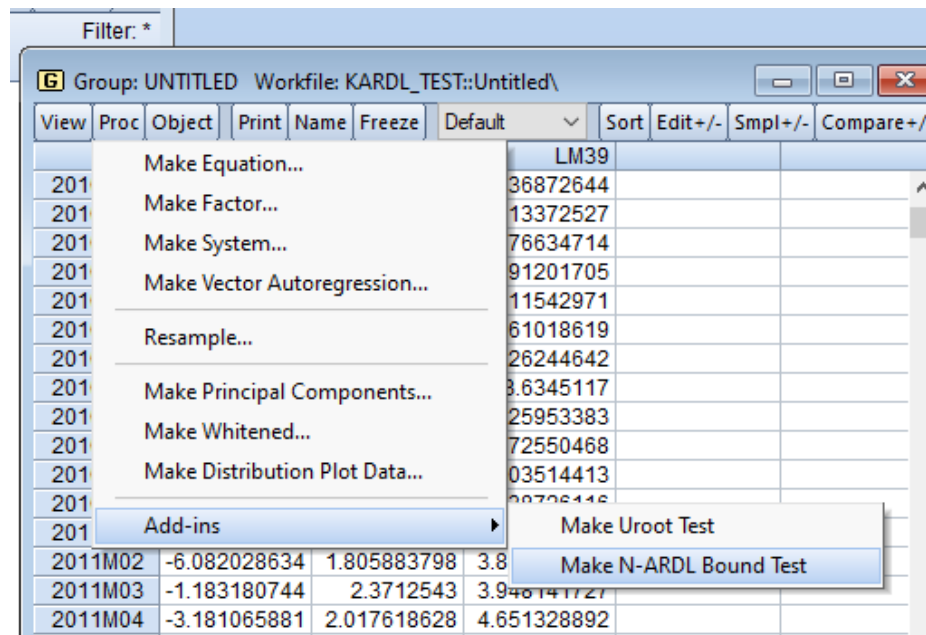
Filter: *

G Group: UNTITLED Workfile: KARDL_TEST::Untitled\

View | Proc | Object | Print | Name | Freeze | Default | Sort | Edit+/- | Smpl+/- | Compare+/

Make Equation...
Make Factor...
Make System...
Make Vector Autoregression...
Resample...
Make Principal Components...
Make Whitened...
Make Distribution Plot Data...
Add-ins

Make Uroot Test
Make N-ARDL Bound Test

| | | | LM39 |
|---|---|---|---|
| 201 | | | 36872644 |
| 201 | | | 13372527 |
| 201 | | | 76634714 |
| 201 | | | 91201705 |
| 201 | | | 11542971 |
| 201 | | | 61018619 |
| 201 | | | 26244642 |
| 201 | | | 3.6345117 |
| 201 | | | 25953383 |
| 201 | | | 72550468 |
| 201 | | | 03514413 |
| 201 | | | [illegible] |
| 201 | | | |
| 2011M02 | -6.082028634 | 1.805883798 | 3.8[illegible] |
| 2011M03 | -1.183180744 | 2.3712543 | 3.948141727 |
| 2011M04 | -3.181065881 | 2.017618628 | 4.651328892 |